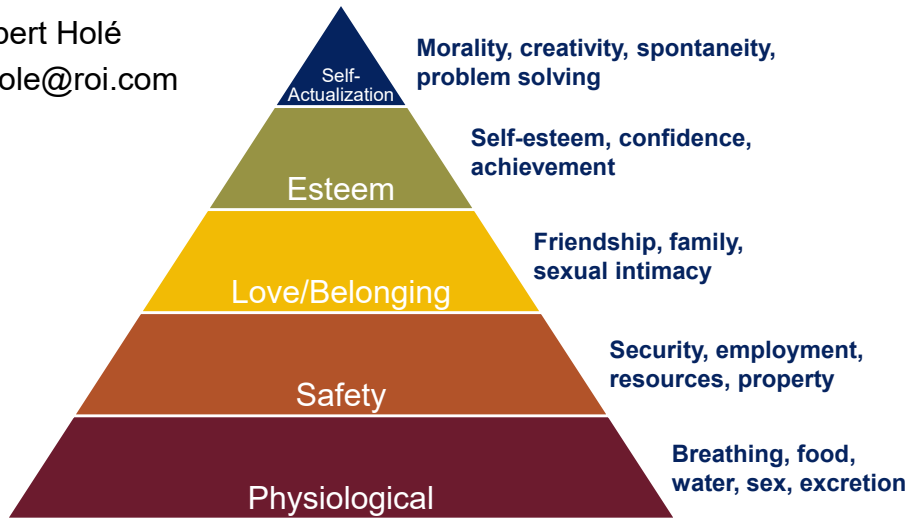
bert Holé
ole@roi.com

Self-Actualization
Morality, creativity, spontaneity, problem solving

Esteem
Self-esteem, confidence, achievement

Love/Belonging
Friendship, family, sexual intimacy

Safety
Security, employment, resources, property

Physiological
Breathing, food, water, sex, excretion